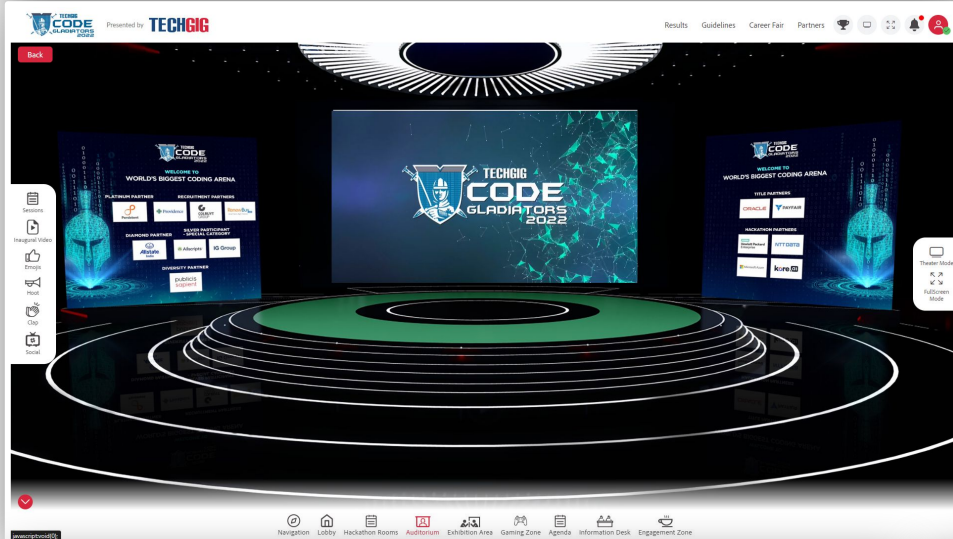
TECHGIG CODE GLADIATORS 2022 Presented by TECHGIG

Results Guidelines Career Fair Partners

Back

Sessions
Inaugural Video
Emojis
Hoot
Clap
Social

TECHGIG CODE GLADIATORS 2022
WELCOME TO
WORLD'S BIGGEST CODING ARENA
PLATINUM PARTNER
RECRUITMENT PARTNERS
DIAMOND PARTNER
SILVER PARTICIPANT - SPECIAL CATEGORY
Altimetrik
KG Group
DIVERSITY PARTNER
publicis sapient

TECHGIG CODE GLADIATORS 2022

TECHGIG CODE GLADIATORS 2022
WELCOME TO
WORLD'S BIGGEST CODING ARENA
TITLE PARTNERS
ORACLE
PAYFAIR
HACKATHON PARTNERS
kore.ai

Theater Mode
FullScreen Mode

javascript:void(0);

Navigation Lobby Hackathon Rooms Auditorium Exhibition Area Gaming Zone Agenda Information Desk Engagement Zone